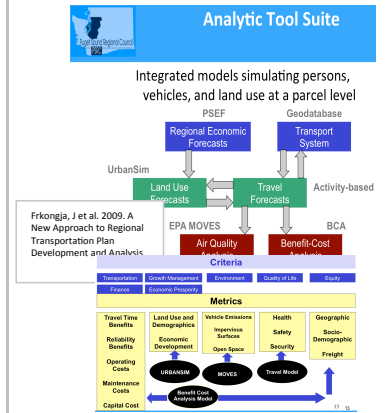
Puget Sound Regional Council

Analytic Tool Suite

Integrated models simulating persons, vehicles, and land use at a parcel level

PSEF

Regional Economic Forecasts

Geodatabase

Transport System

UrbanSim

Land Use Forecasts

Travel Forecasts

Activity-based

EPA MOVES

BCA

Air Quality Analysis

Benefit-Cost Analysis

Frkongja, J et al. 2009. A New Approach to Regional Transportation Plan Development and Analysis

Criteria

Transportation | Growth Management | Environment | Quality of Life | Equity

Finance | Economic Prosperity

Metrics

Travel Time Benefits

Reliability Benefits

Operating Costs

Maintenance Costs

Capital Cost

Land Use and Demographics

Economic Development

Vehicle Emissions

Impervious Surfaces

Open Space

Health

Safety

Security

Geographic

Socio-Demographic

Freight

URBANSIM

MOVES

Travel Model

Benefit Cost Analysis Model

13